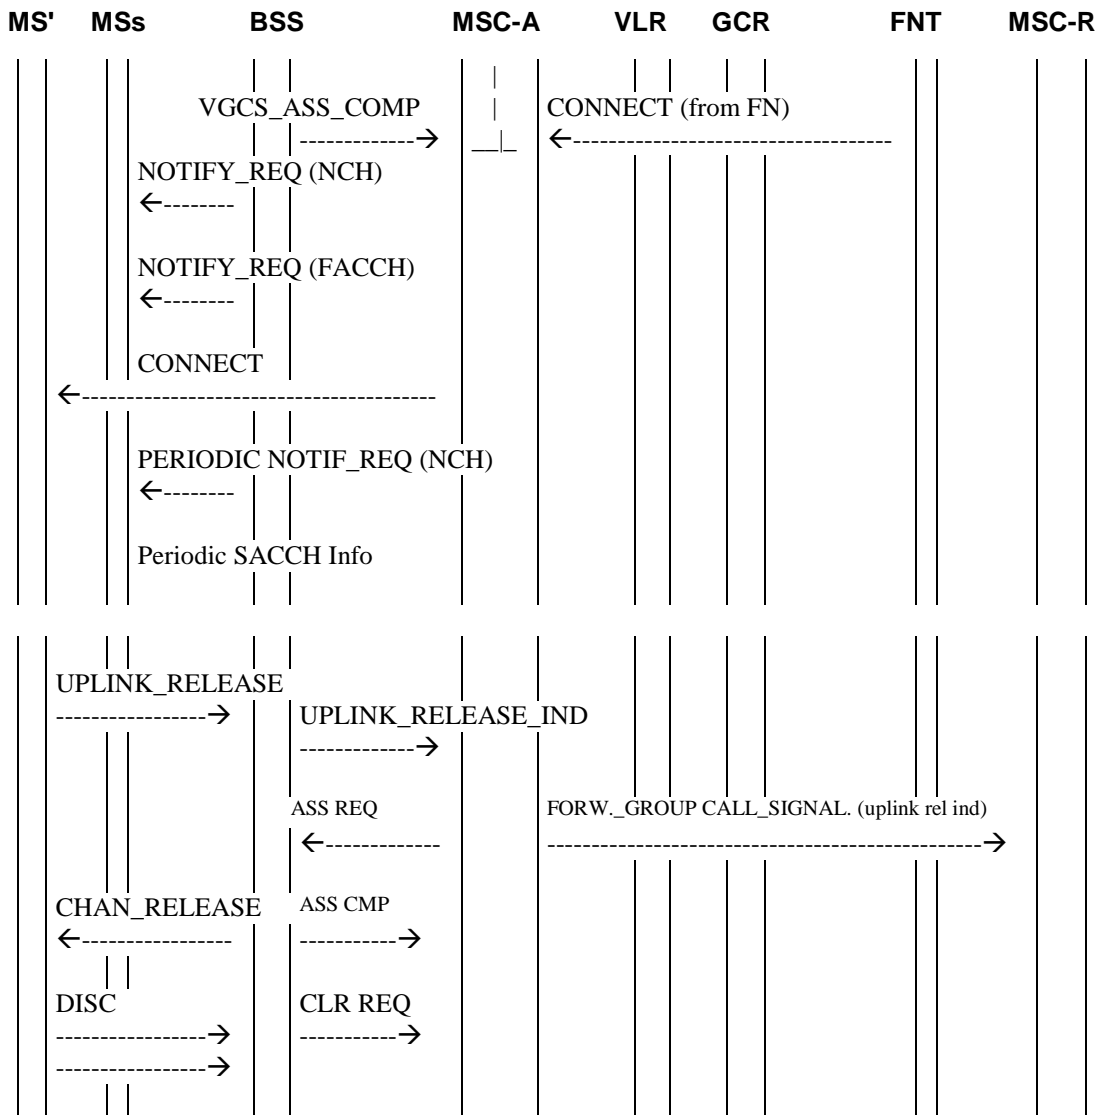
MS' MSs BSS MSC-A VLR GCR FNT MSC-R

VGCS_ASS_COMP
CONNECT (from FN)

NOTIFY_REQ (NCH)

NOTIFY_REQ (FACCH)

CONNECT

PERIODIC NOTIF_REQ (NCH)

Periodic SACCH Info

UPLINK_RELEASE

UPLINK_RELEASE_IND

ASS REQ

FORW._GROUP CALL_SIGNAL. (uplink rel ind)

CHAN_RELEASE

ASS CMP

DISC

CLR REQ